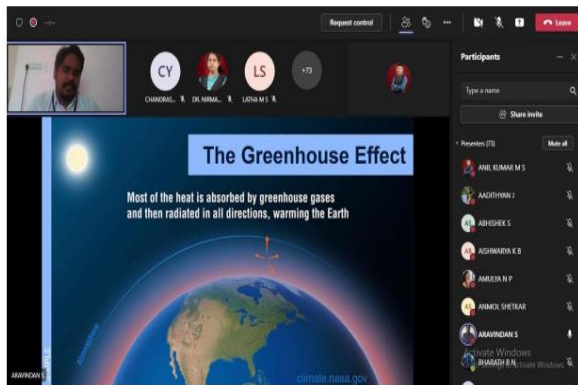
Request control

Leave

CY

CHANDRAS...

DR. NIRMA...

LS

LATHA M S

+73

The Greenhouse Effect

Most of the heat is absorbed by greenhouse gases and then radiated in all directions, warming the Earth

Atmosphere

climate.nasa.gov

ARAVINDAN S

Participants

Type a name

Share invite

Presenters (73)

Mute all

ANIL KUMAR M S

AADITHYAN J

AS

ABHISHEK S

AK

AISHWARYA K B

AMULYA N P

AS

ANMOL SHETKAR

ARAVINDAN S

BHARATH B N

Activate Windows

Go to Settings to activate Windows.